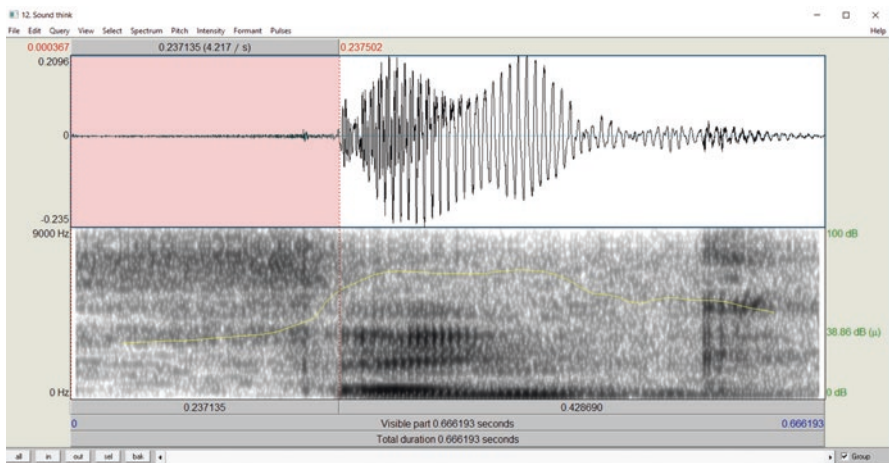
12. Sound think

File Edit Query View Select Spectrum Pitch Intensity Formant Pulses

Help

0.000367

0.237135 (4.217 / s)

0.237502

0.2096

0

-0.235

9000 Hz

100 dB

38.86 dB (μ)

0 Hz

0 dB

0.237135

0.428690

0

Visible part 0.666193 seconds

0.666193

Total duration 0.666193 seconds

all in out sel bak

Group